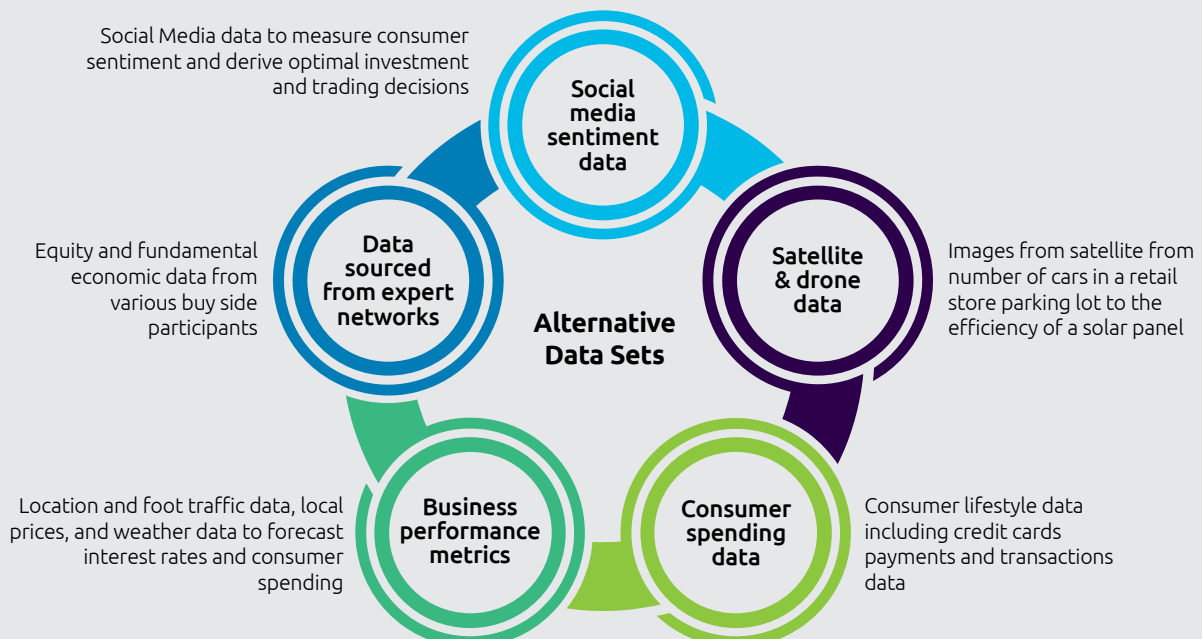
Social Media data to measure consumer sentiment and derive optimal investment and trading decisions

Social media sentiment data

Equity and fundamental economic data from various buy side participants

Data sourced from expert networks

Alternative Data Sets

Satellite & drone data

Images from satellite from number of cars in a retail store parking lot to the efficiency of a solar panel

Location and foot traffic data, local prices, and weather data to forecast interest rates and consumer spending

Business performance metrics

Consumer spending data

Consumer lifestyle data including credit cards payments and transactions data